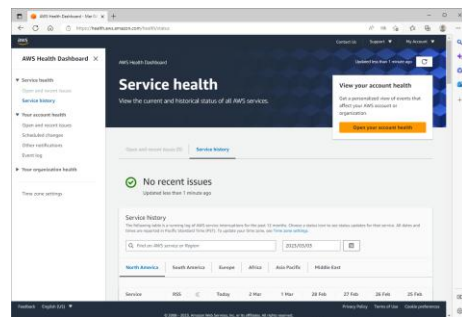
AWS Health Dashboard - Mar X +

https://health.aws.amazon.com/health/status

aws

Contact Us Support ▼ My Account ▼

AWS Health Dashboard ✕

▼ Service health

Open and recent issues

Service history

▼ Your account health

Open and recent issues

Scheduled changes

Other notifications

Event log

▶ Your organization health

Time zone settings

AWS Health Dashboard

Service health

View the current and historical status of all AWS services.

Updated less than 1 minute ago

View your account health

Get a personalized view of events that affect your AWS account or organization.

Open your account health

Open and recent issues (0) Service history

No recent issues

Updated less than 1 minute ago

Service history

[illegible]

Find an AWS service or Region

2025/03/05

North America South America Europe Africa Asia Pacific Middle East

Service RSS < Today 2 Mar 1 Mar 28 Feb 27 Feb 26 Feb 25 Feb

Feedback English (US) ▼

© 2008 - 2025, Amazon Web Services, Inc. or its affiliates. All rights reserved.

Privacy Policy Terms of Use Cookie preferences